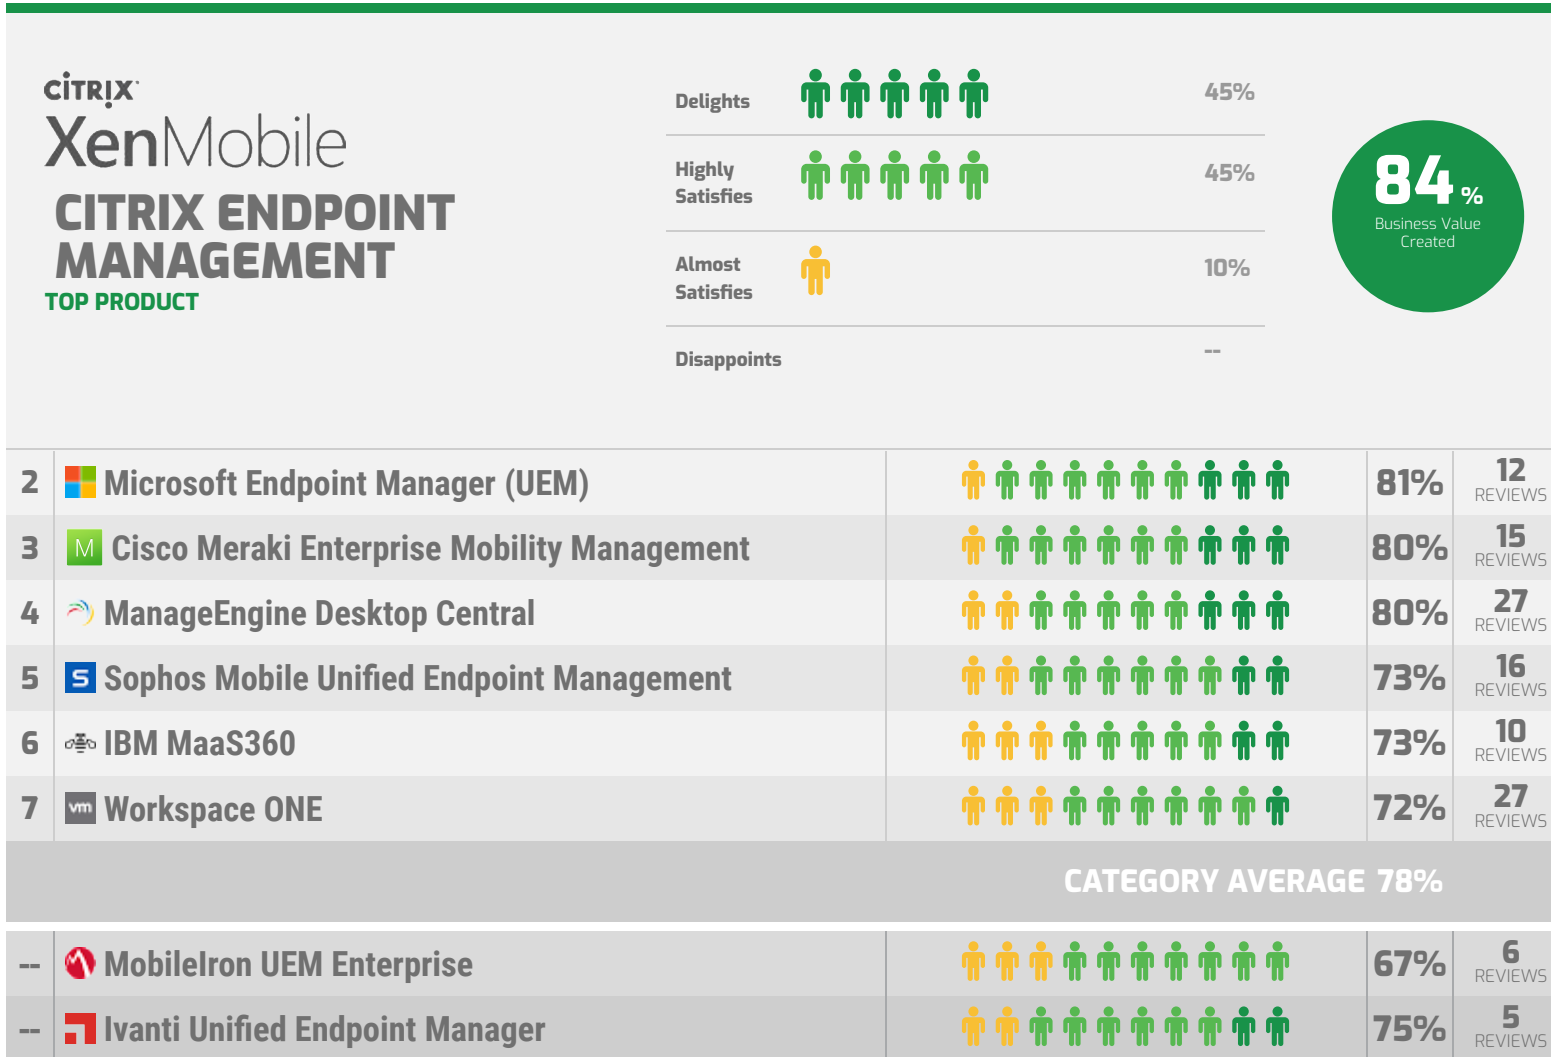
CiTRiX
XenMobile
CITRIX ENDPOINT MANAGEMENT
TOP PRODUCT

| | | |
|---|---|---|
| Delights | | 45% |
| Highly Satisfies | | 45% |
| Almost Satisfies | | 10% |
| Disappoints | | -- |

84 %
Business Value Created

| | | | |
|---|---|---|---|
| 2 | Microsoft Endpoint Manager (UEM) | 81% | 12 REVIEWS |
| 3 | Cisco Meraki Enterprise Mobility Management | 80% | 15 REVIEWS |
| 4 | ManageEngine Desktop Central | 80% | 27 REVIEWS |
| 5 | Sophos Mobile Unified Endpoint Management | 73% | 16 REVIEWS |
| 6 | IBM MaaS360 | 73% | 10 REVIEWS |
| 7 | Workspace ONE | 72% | 27 REVIEWS |

CATEGORY AVERAGE 78%

| | | | |
|---|---|---|---|
| -- | MobileIron UEM Enterprise | 67% | 6 REVIEWS |
| -- | Ivanti Unified Endpoint Manager | 75% | 5 REVIEWS |